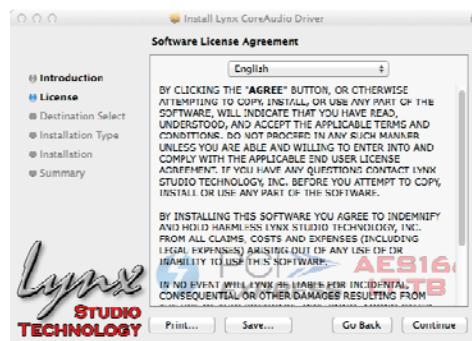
Install Lynx CoreAudio Driver

Software License Agreement

Introduction
License
Destination Select
Installation Type
Installation
Summary

English

BY CLICKING THE "AGREE" BUTTON, OR OTHERWISE ATTEMPTING TO COPY, INSTALL, OR USE ANY PART OF THE SOFTWARE, WILL INDICATE THAT YOU HAVE READ, UNDERSTOOD, AND ACCEPT THE APPLICABLE TERMS AND CONDITIONS. DO NOT PROCEED IN ANY SUCH MANNER UNLESS YOU ARE ABLE AND WILLING TO ENTER INTO AND COMPLY WITH THE APPLICABLE END USER LICENSE AGREEMENT. IF YOU HAVE ANY QUESTIONS CONTACT LYNX STUDIO TECHNOLOGY, INC. BEFORE YOU ATTEMPT TO COPY, INSTALL OR USE ANY PART OF THE SOFTWARE.

BY INSTALLING THIS SOFTWARE YOU AGREE TO INDEMNIFY AND HOLD HARMLESS LYNX STUDIO TECHNOLOGY, INC. FROM ALL CLAIMS, COSTS AND EXPENSES (INCLUDING LEGAL EXPENSES) ARISING OUT OF ANY USE OF OR INABILITY TO USE THIS SOFTWARE.

IN NO EVENT WILL LYNX BE LIABLE FOR INCIDENTAL, CONSEQUENTIAL OR OTHER DAMAGES RESULTING FROM

Lynx
STUDIO
TECHNOLOGY

AES16
TB

Print... Save... Go Back Continue